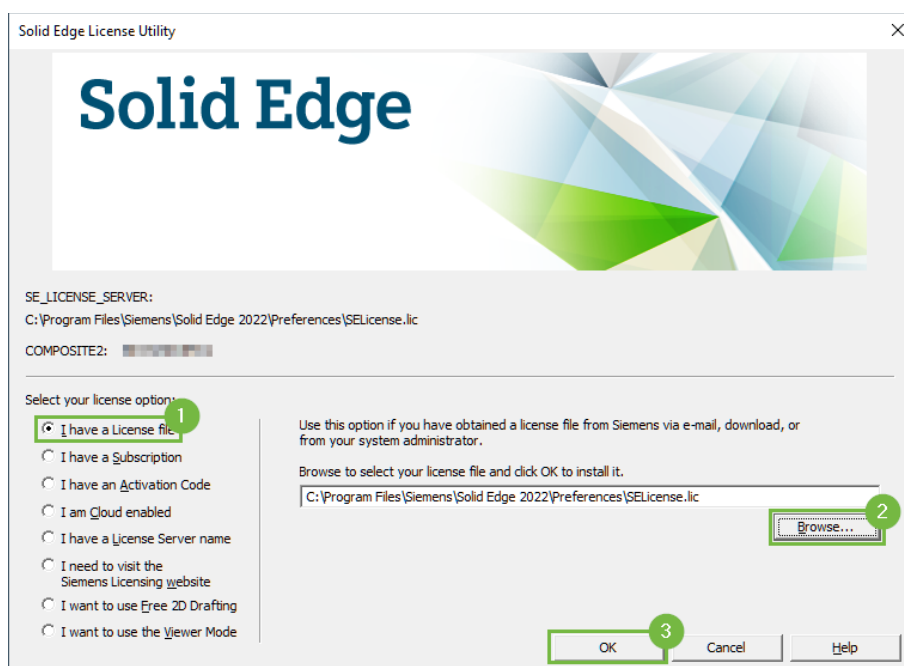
Solid Edge License Utility

Solid Edge

SE_LICENSE_SERVER:
C:\Program Files\Siemens\Solid Edge 2022\Preferences\SELicense.lic

COMPOSITE2: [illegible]

Select your license option:

1

I have a License file

I have a Subscription

I have an Activation Code

I am Cloud enabled

I have a License Server name

I need to visit the Siemens Licensing website

I want to use Free 2D Drafting

I want to use the Viewer Mode

Use this option if you have obtained a license file from Siemens via e-mail, download, or from your system administrator.

Browse to select your license file and click OK to install it.

C:\Program Files\Siemens\Solid Edge 2022\Preferences\SELicense.lic

2

Browse...

3

OK

Cancel

Help